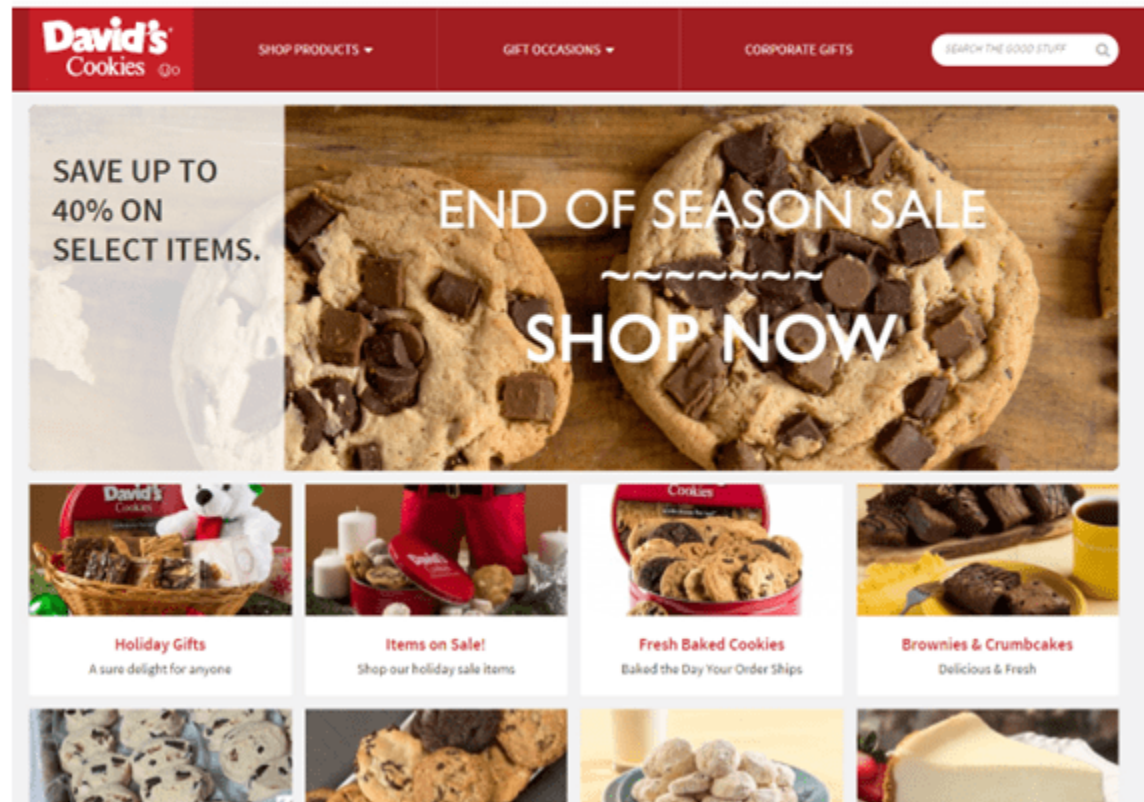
David's Cookies

SHOP PRODUCTS

GIFT OCCASIONS

CORPORATE GIFTS

SEARCH THE GOOD STUFF

SAVE UP TO 40% ON SELECT ITEMS.

END OF SEASON SALE

~~~~~~~~

SHOP NOW

David's Cookies

Holiday Gifts

A sure delight for anyone

Items on Sale!

Shop our holiday sale items

Cookies

Fresh Baked Cookies

Baked the Day Your Order Ships

Brownies & Crumbcakes

Delicious & Fresh